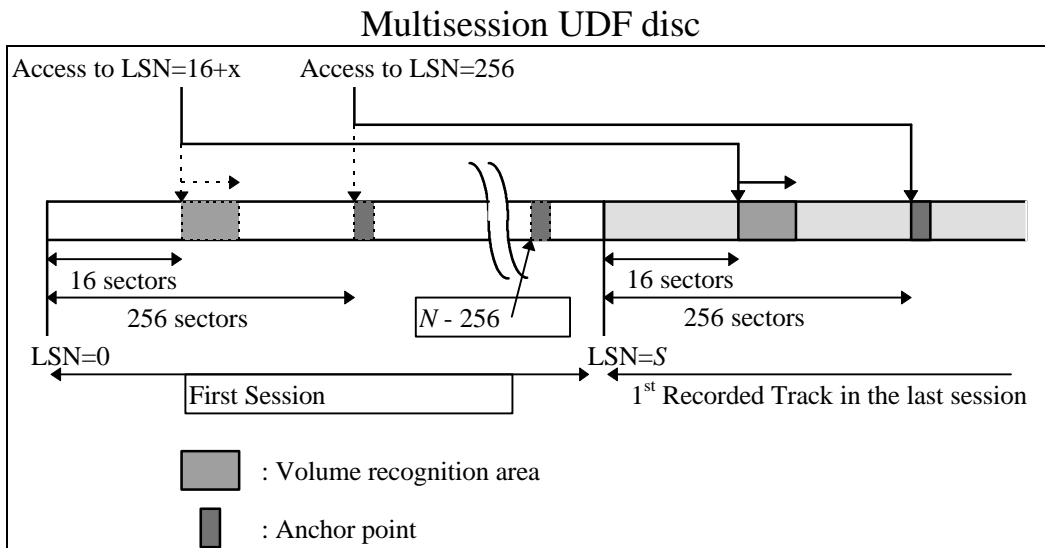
Multisession UDF disc

Access to LSN=16+x

Access to LSN=256

16 sectors

256 sectors

$N$ - 256

16 sectors

256 sectors

LSN=0

LSN=$S$

First Session

1$^{st}$ Recorded Track in the last session

: Volume recognition area

: Anchor point